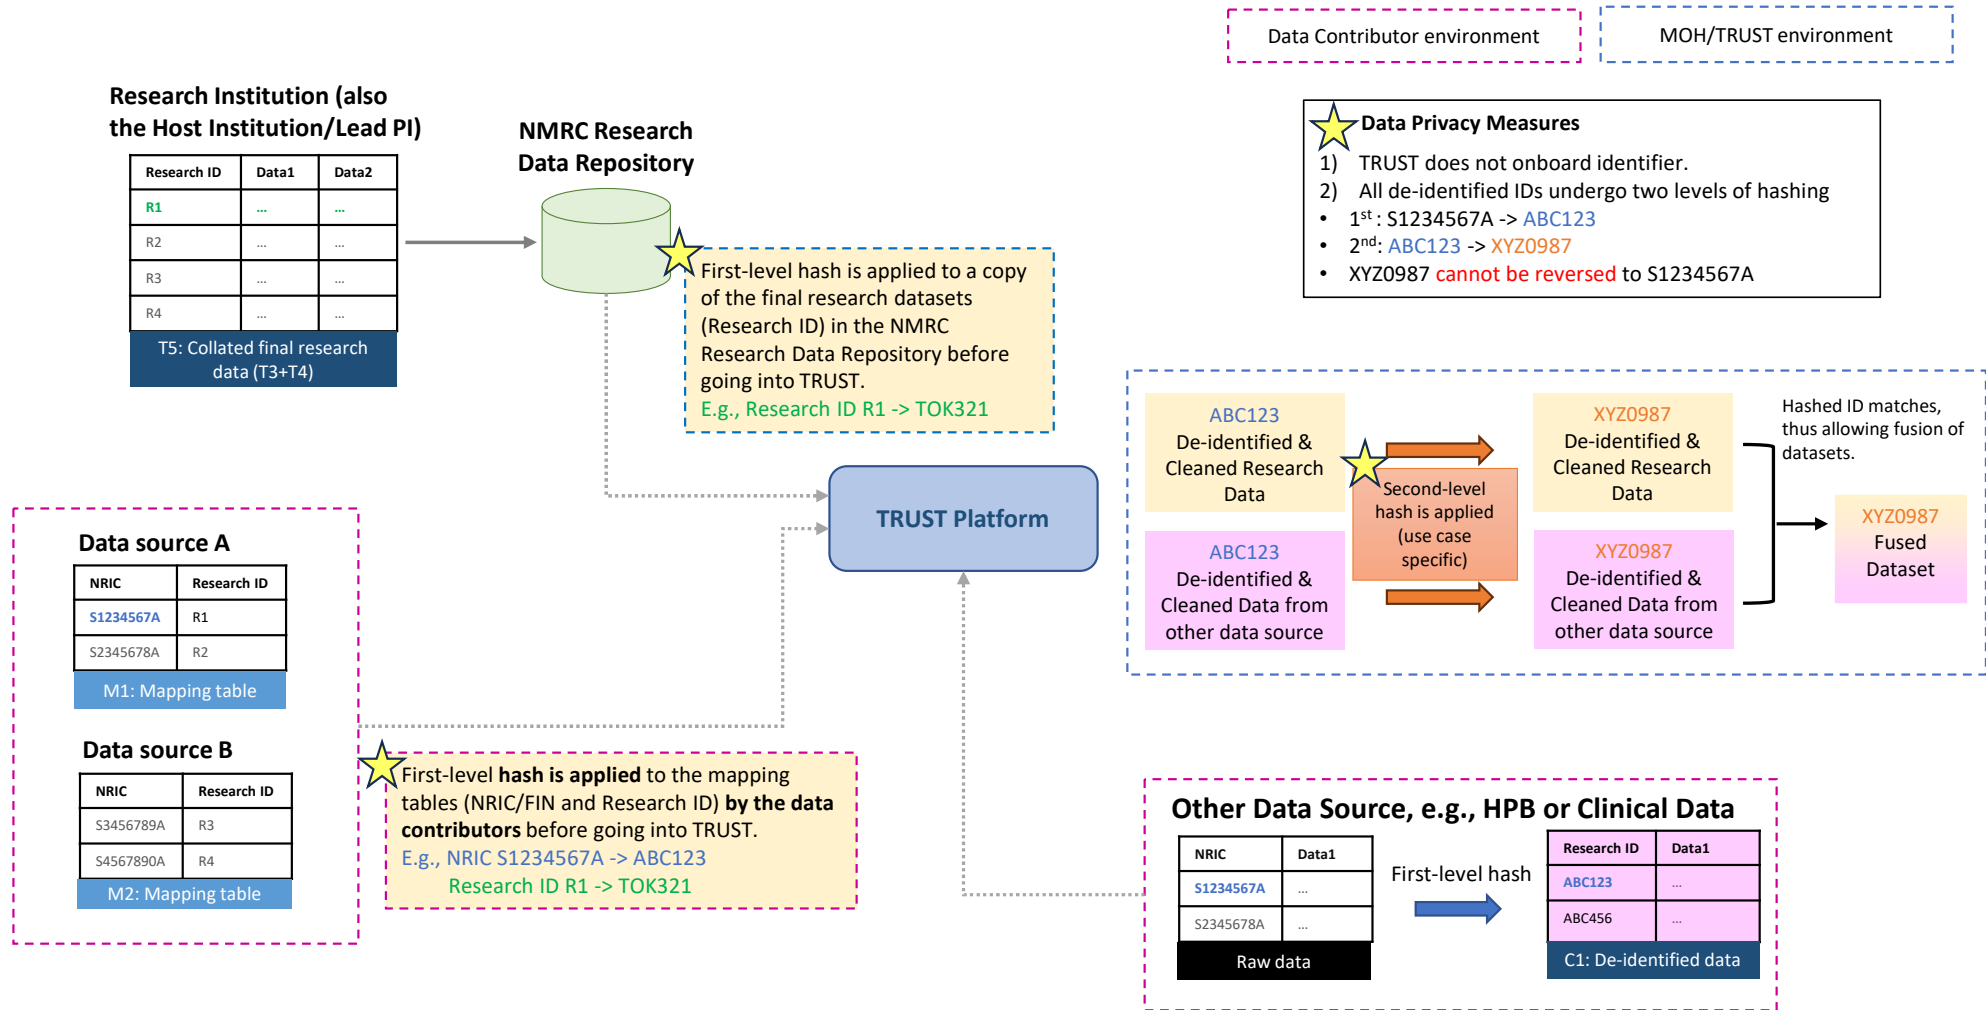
Data Contributor environment

MOH/TRUST environment

Research Institution (also the Host Institution/Lead PI)

| Research ID | Data1 | Data2 |
|---|---|---|
| R1 | ... | ... |
| R2 | ... | ... |
| R3 | ... | ... |
| R4 | ... | ... |

T5: Collated final research data (T3+T4)

NMRC Research Data Repository

First-level hash is applied to a copy of the final research datasets (Research ID) in the NMRC Research Data Repository before going into TRUST.
E.g., Research ID R1 -> TOK321

Data Privacy Measures
1) TRUST does not onboard identifier.
2) All de-identified IDs undergo two levels of hashing
• $1^{st}$: S1234567A -> ABC123
• $2^{nd}$: ABC123 -> XYZ0987
• XYZ0987 cannot be reversed to S1234567A

TRUST Platform

ABC123
De-identified & Cleaned Research Data

ABC123
De-identified & Cleaned Data from other data source

Second-level hash is applied (use case specific)

XYZ0987
De-identified & Cleaned Research Data

XYZ0987
De-identified & Cleaned Data from other data source

Hashed ID matches, thus allowing fusion of datasets.

XYZ0987
Fused Dataset

Data source A

| NRIC | Research ID |
|---|---|
| S1234567A | R1 |
| S2345678A | R2 |

M1: Mapping table

Data source B

| NRIC | Research ID |
|---|---|
| S3456789A | R3 |
| S4567890A | R4 |

M2: Mapping table

First-level hash is applied to the mapping tables (NRIC/FIN and Research ID) by the data contributors before going into TRUST.
E.g., NRIC S1234567A -> ABC123
Research ID R1 -> TOK321

Other Data Source, e.g., HPB or Clinical Data

| NRIC | Data1 |
|---|---|
| S1234567A | ... |
| S2345678A | ... |

Raw data

First-level hash

| Research ID | Data1 |
|---|---|
| ABC123 | ... |
| ABC456 | ... |

C1: De-identified data